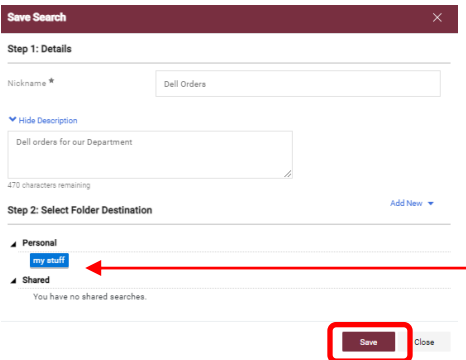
Save Search

×

Step 1: Details

Nickname *

Dell Orders

Hide Description

Dell orders for our Department

470 characters remaining

Step 2: Select Folder Destination

Add New

Personal

my stuff

Shared

You have no shared searches.

Save

Close